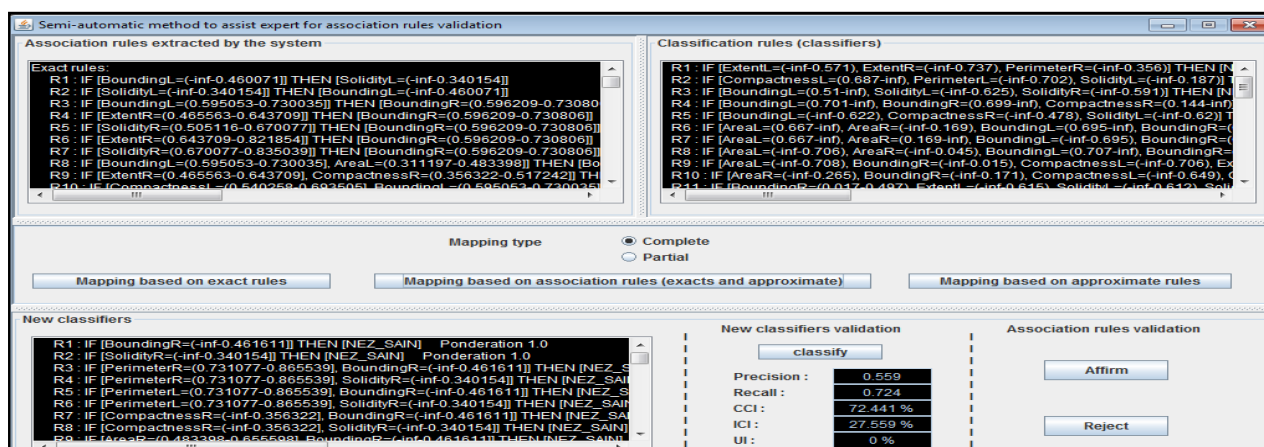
Semi-automatic method to assist expert for association rules validation

Association rules extracted by the system

Exact rules:
R1 : IF [BoundingL=(-inf-0.460071]] THEN [SolidityL=(-inf-0.340154]]
R2 : IF [SolidityL=(-inf-0.340154]] THEN [BoundingL=(-inf-0.460071]]
R3 : IF [BoundingL=(0.595053-0.730035]] THEN [BoundingR=(0.596209-0.73080
R4 : IF [ExtentR=(0.465563-0.643709]] THEN [BoundingR=(0.596209-0.730806]]
R5 : IF [SolidityR=(0.505116-0.670077]] THEN [BoundingR=(0.596209-0.730806]]
R6 : IF [ExtentR=(0.643709-0.821854]] THEN [BoundingR=(0.596209-0.730806]]
R7 : IF [SolidityR=(0.670077-0.835039]] THEN [BoundingR=(0.596209-0.730806]]
R8 : IF [BoundingL=(0.595053-0.730035], AreaL=(0.311197-0.483398]] THEN [Bo
R9 : IF [ExtentR=(0.465563-0.643709], CompactnessR=(0.356322-0.517242]] TH
R10 : IF [CompactnessL=(0.540258-0.693505], BoundingL=(0.595053-0.730035]

Classification rules (classifiers)

R1 : IF [ExtentL=(-inf-0.571), ExtentR=(-inf-0.737), PerimeterR=(-inf-0.356)] THEN [N
R2 : IF [CompactnessL=(0.687-inf), PerimeterL=(-inf-0.702), SolidityL=(-inf-0.187)]
R3 : IF [BoundingL=(0.51-inf), SolidityL=(-inf-0.625), SolidityR=(-inf-0.591)] THEN [N
R4 : IF [BoundingL=(0.701-inf), BoundingR=(0.699-inf), CompactnessR=(0.144-inf)
R5 : IF [BoundingL=(-inf-0.622), CompactnessR=(-inf-0.478), SolidityL=(-inf-0.62)]
R6 : IF [AreaL=(0.667-inf), AreaR=(-inf-0.169), BoundingL=(0.695-inf), BoundingR=(
R7 : IF [AreaL=(0.667-inf), AreaR=(0.169-inf), BoundingL=(-inf-0.695), BoundingR=(
R8 : IF [AreaL=(-inf-0.706), AreaR=(-inf-0.045), BoundingL=(0.707-inf), BoundingR=
R9 : IF [AreaL=(-inf-0.708), BoundingR=(-inf-0.015), CompactnessL=(-inf-0.706), Ex
R10 : IF [AreaR=(-inf-0.265), BoundingR=(-inf-0.171), CompactnessL=(-inf-0.649),
R11 : IF [BoundingR=(0.017-0.497), ExtentL=(-inf-0.615), SolidityL=(-inf-0.612), Soli

Mapping type
Complete
Partial

Mapping based on exact rules
Mapping based on association rules (exacts and approximate)
Mapping based on approximate rules

New classifiers

R1 : IF [BoundingR=(-inf-0.461611]] THEN [NEZ_SAIN] Ponderation 1.0
R2 : IF [SolidityR=(-inf-0.340154]] THEN [NEZ_SAIN] Ponderation 1.0
R3 : IF [PerimeterR=(0.731077-0.865539], BoundingR=(-inf-0.461611]] THEN [NEZ_S
R4 : IF [PerimeterR=(0.731077-0.865539], SolidityR=(-inf-0.340154]] THEN [NEZ_SAI
R5 : IF [PerimeterL=(0.731077-0.865539], BoundingR=(-inf-0.461611]] THEN [NEZ_S
R6 : IF [PerimeterL=(0.731077-0.865539], SolidityR=(-inf-0.340154]] THEN [NEZ_SAI
R7 : IF [CompactnessR=(-inf-0.356322], BoundingR=(-inf-0.461611]] THEN [NEZ_SAI
R8 : IF [CompactnessR=(-inf-0.356322], SolidityR=(-inf-0.340154]] THEN [NEZ_SAI
R9 : IF [AreaR=(0.483398-0.655598], BoundingR=(-inf-0.461611]] THEN [NEZ_SAIN]

New classifiers validation
classify
Precision : 0.559
Recall : 0.724
CCI : 72.441 %
ICI : 27.559 %
UI : 0 %

Association rules validation
Affirm
Reject